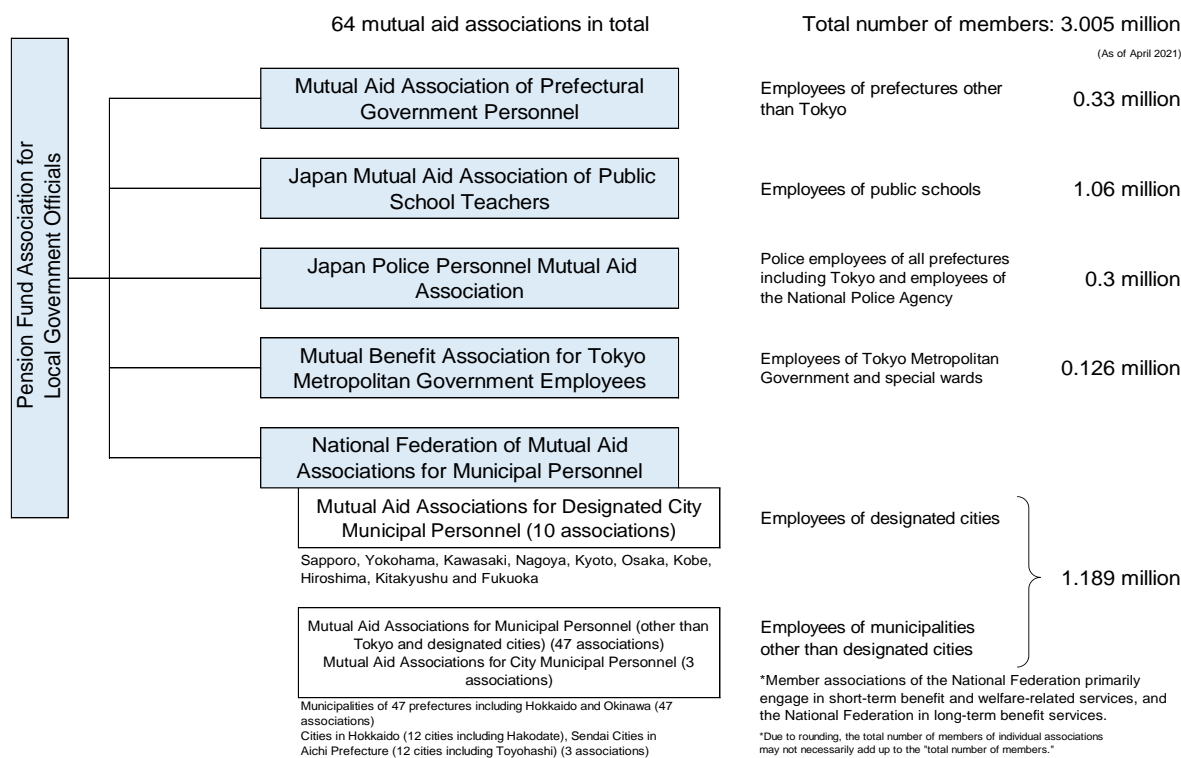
64 mutual aid associations in total

Total number of members: 3.005 million

(As of April 2021)

Pension Fund Association for Local Government Officials

Mutual Aid Association of Prefectural Government Personnel

Employees of prefectures other than Tokyo

0.33 million

Japan Mutual Aid Association of Public School Teachers

Employees of public schools

1.06 million

Japan Police Personnel Mutual Aid Association

Police employees of all prefectures including Tokyo and employees of the National Police Agency

0.3 million

Mutual Benefit Association for Tokyo Metropolitan Government Employees

Employees of Tokyo Metropolitan Government and special wards

0.126 million

National Federation of Mutual Aid Associations for Municipal Personnel

Mutual Aid Associations for Designated City Municipal Personnel (10 associations)

Sapporo, Yokohama, Kawasaki, Nagoya, Kyoto, Osaka, Kobe, Hiroshima, Kitakyushu and Fukuoka

Employees of designated cities

1.189 million

Mutual Aid Associations for Municipal Personnel (other than Tokyo and designated cities) (47 associations)
Mutual Aid Associations for City Municipal Personnel (3 associations)

Municipalities of 47 prefectures including Hokkaido and Okinawa (47 associations)
Cities in Hokkaido (12 cities including Hakodate), Sendai Cities in Aichi Prefecture (12 cities including Toyohashi) (3 associations)

Employees of municipalities other than designated cities

*Member associations of the National Federation primarily engage in short-term benefit and welfare-related services, and the National Federation in long-term benefit services.

*Due to rounding, the total number of members of individual associations may not necessarily add up to the "total number of members."